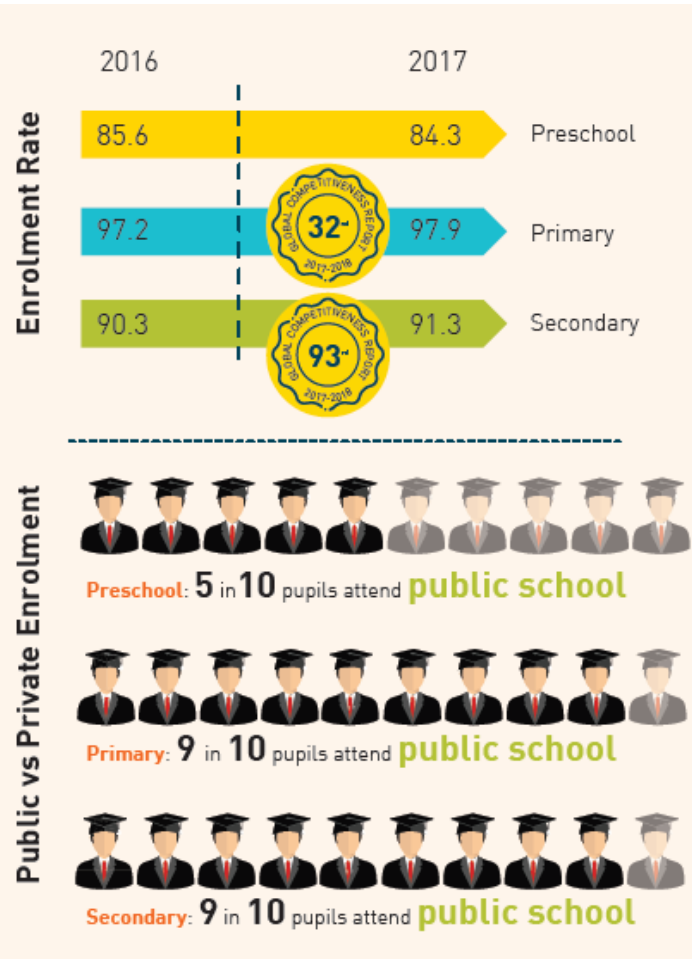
Enrolment Rate

2016

2017

85.6

84.3

Preschool

97.2

97.9

Primary

90.3

91.3

Secondary

GLOBAL COMPETITIVENESS REPORT 2017-2018 $32^{nd}$

GLOBAL COMPETITIVENESS REPORT 2017-2018 $93^{rd}$

Public vs Private Enrolment

Preschool: 5 in 10 pupils attend public school

Primary: 9 in 10 pupils attend public school

Secondary: 9 in 10 pupils attend public school